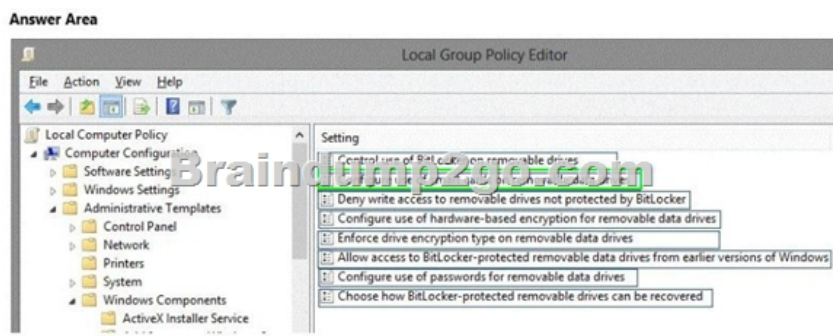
Answer Area

Local Group Policy Editor

File Action View Help

Local Computer Policy
Computer Configuration
Software Settings
Windows Settings
Administrative Templates
Control Panel
Network
Printers
System
Windows Components
ActiveX Installer Service

Setting
Control use of BitLocker on removable drives
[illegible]
Deny write access to removable drives not protected by BitLocker
Configure use of hardware-based encryption for removable data drives
Enforce drive encryption type on removable data drives
Allow access to BitLocker-protected removable data drives from earlier versions of Windows
Configure use of passwords for removable data drives
Choose how BitLocker-protected removable drives can be recovered

Braindump2go.com